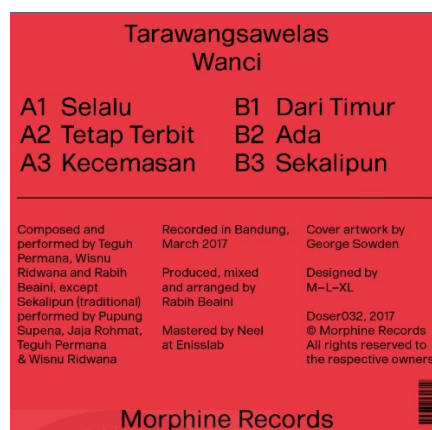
Tarawangsawelas
Wanci

A1 Selalu
A2 Tetap Terbit
A3 Kecemasan

B1 Dari Timur
B2 Ada
B3 Sekalipun

Composed and performed by Teguh Permana, Wisnu Ridwana and Rabih Beaini, except Sekalipun (traditional) performed by Pupung Supena, Jaja Rohmat, Teguh Permana & Wisnu Ridwana

Recorded in Bandung, March 2017

Produced, mixed and arranged by Rabih Beaini

Mastered by Neel at Enisslab

Cover artwork by George Sowden

Designed by M–L–XL

Doser032, 2017
© Morphine Records
All rights reserved to the respective owners

Morphine Records